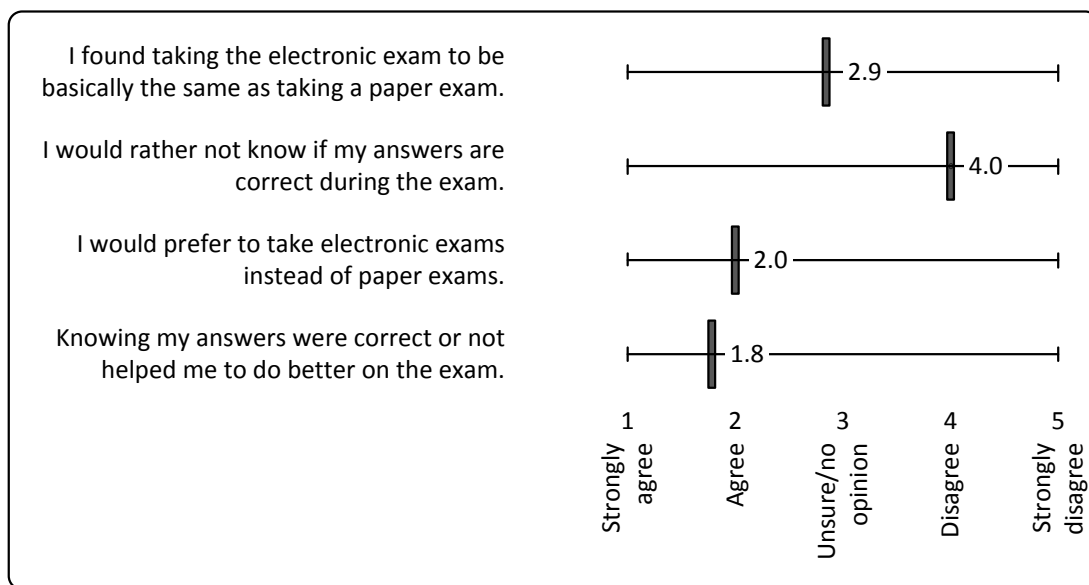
I found taking the electronic exam to be basically the same as taking a paper exam.

2.9

I would rather not know if my answers are correct during the exam.

4.0

I would prefer to take electronic exams instead of paper exams.

2.0

Knowing my answers were correct or not helped me to do better on the exam.

1.8

1 Strongly agree

2 Agree

3 Unsure/no opinion

4 Disagree

5 Strongly disagree